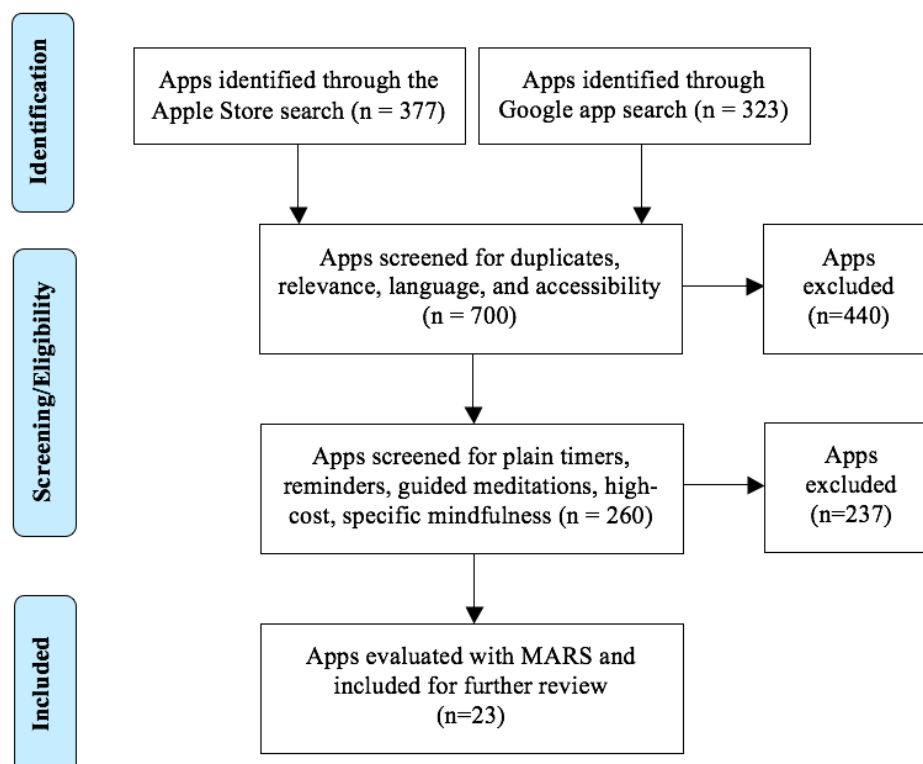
Identification

Apps identified through the Apple Store search (n = 377)

Apps identified through Google app search (n = 323)

Screening/Eligibility

Apps screened for duplicates, relevance, language, and accessibility (n = 700)

Apps excluded (n=440)

Apps screened for plain timers, reminders, guided meditations, high-cost, specific mindfulness (n = 260)

Apps excluded (n=237)

Included

Apps evaluated with MARS and included for further review (n=23)